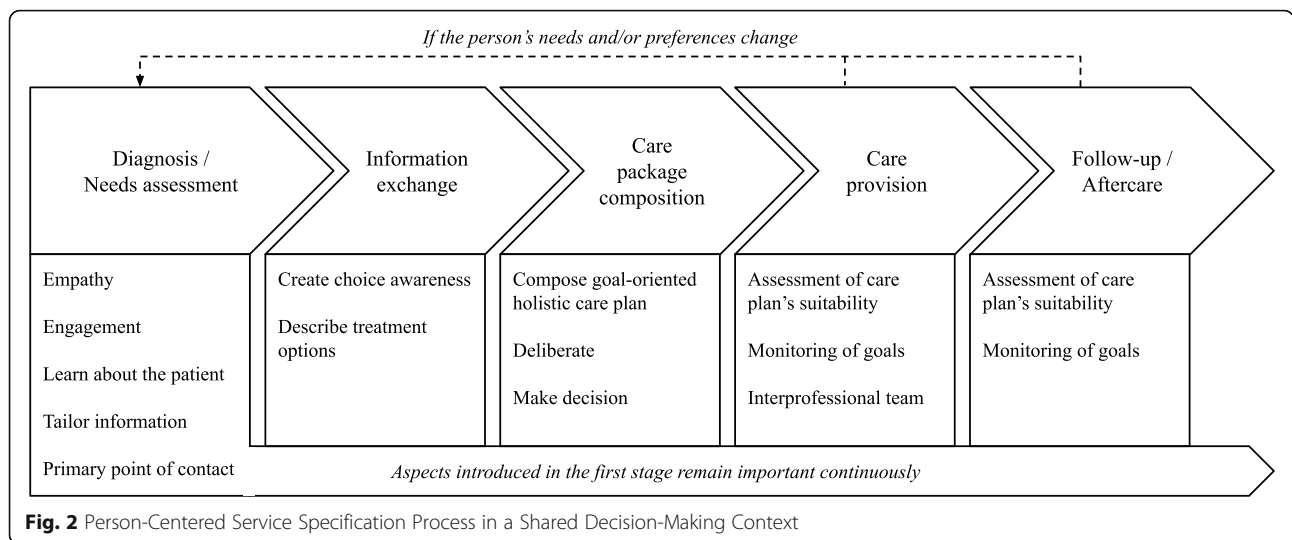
If the person's needs and/or preferences change

Diagnosis / Needs assessment

Information exchange

Care package composition

Care provision

Follow-up / Aftercare

Empathy

Engagement

Learn about the patient

Tailor information

Primary point of contact

Create choice awareness

Describe treatment options

Compose goal-oriented holistic care plan

Deliberate

Make decision

Assessment of care plan's suitability

Monitoring of goals

Interprofessional team

Assessment of care plan's suitability

Monitoring of goals

Aspects introduced in the first stage remain important continuously

Fig. 2 Person-Centered Service Specification Process in a Shared Decision-Making Context